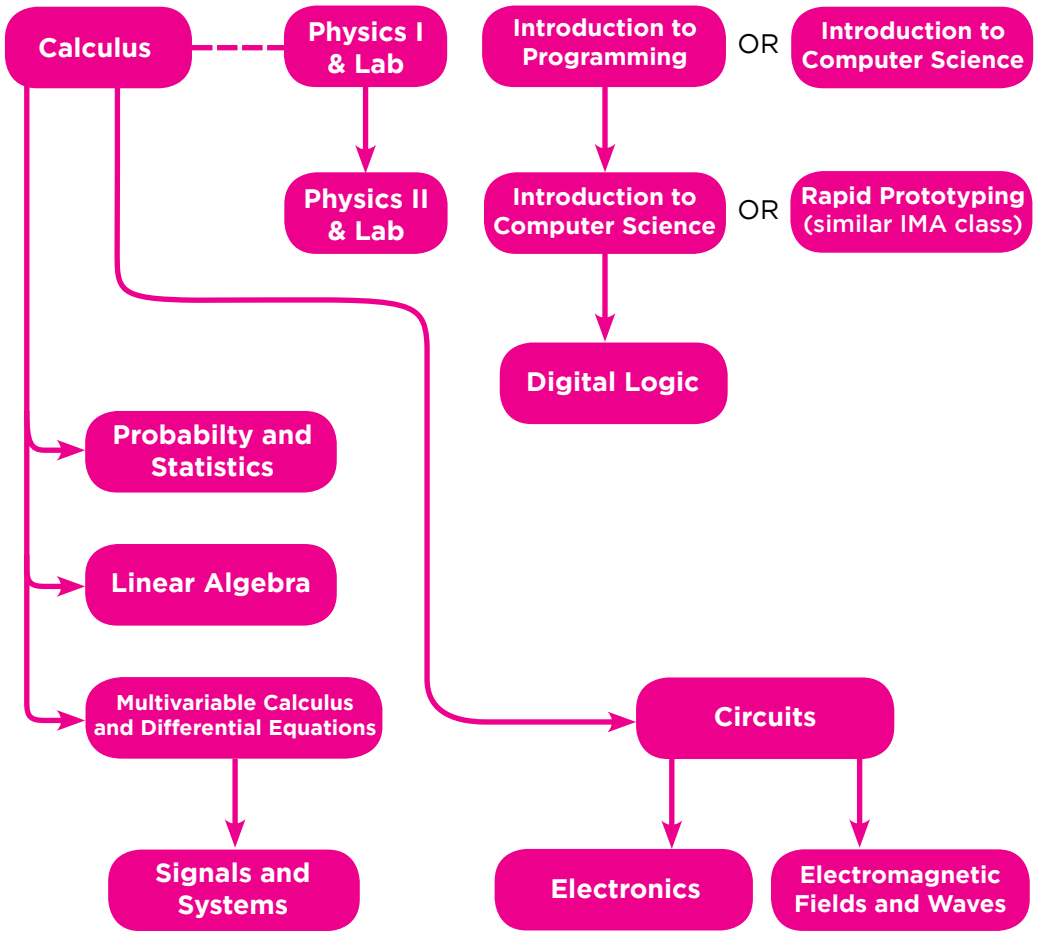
Calculus

Physics I & Lab

Physics II & Lab

Introduction to Programming

OR

Introduction to Computer Science

Introduction to Computer Science

OR

Rapid Prototyping (similar IMA class)

Digital Logic

Probabilty and Statistics

Linear Algebra

Multivariable Calculus and Differential Equations

Circuits

Signals and Systems

Electronics

Electromagnetic Fields and Waves